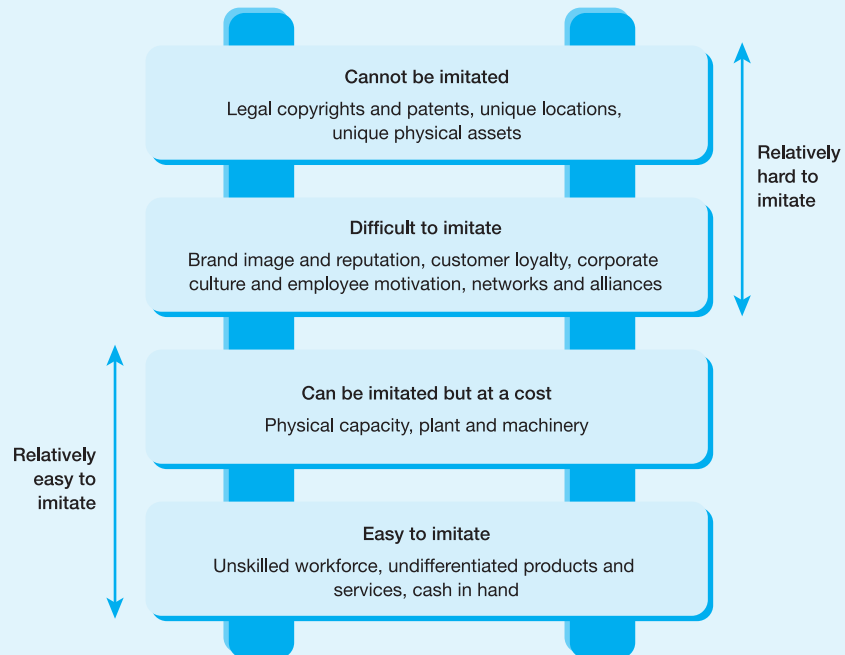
Cannot be imitated
Legal copyrights and patents, unique locations, unique physical assets

Relatively hard to imitate

Difficult to imitate
Brand image and reputation, customer loyalty, corporate culture and employee motivation, networks and alliances

Can be imitated but at a cost
Physical capacity, plant and machinery

Relatively easy to imitate

Easy to imitate
Unskilled workforce, undifferentiated products and services, cash in hand